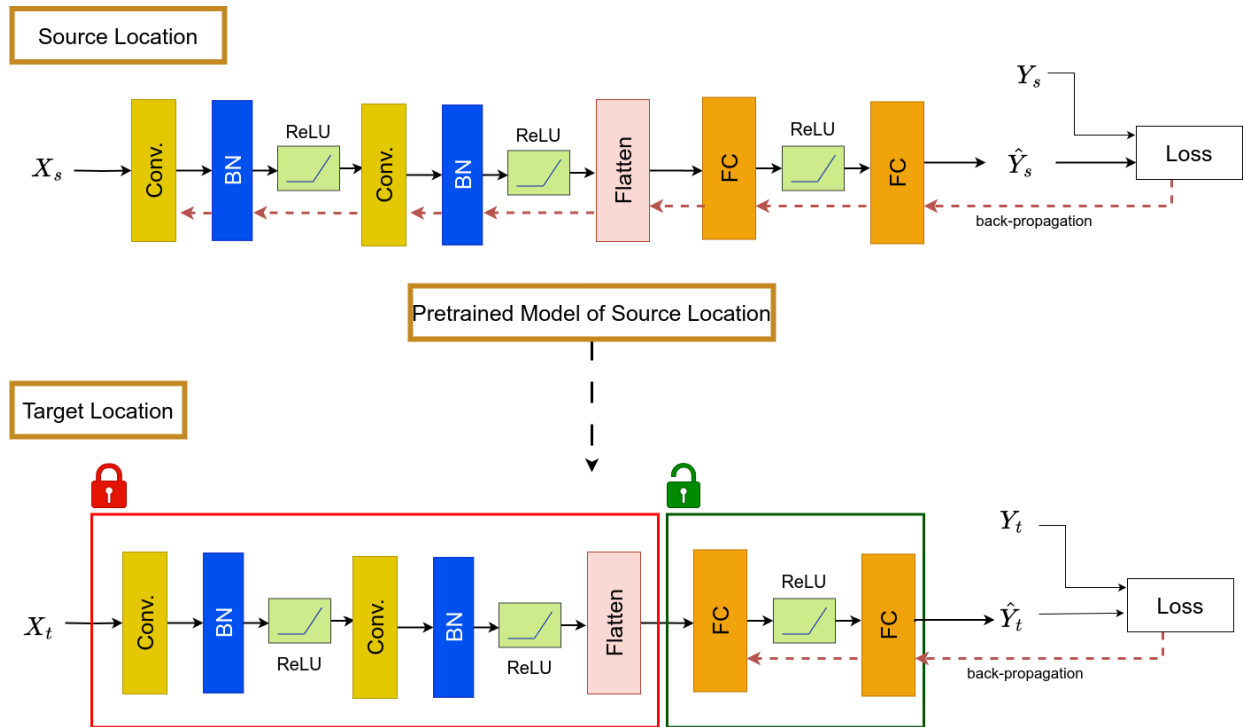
Source Location

$Y_s$

$X_s$ Conv. BN ReLU Conv. BN ReLU Flatten FC ReLU FC $\hat{Y}_s$ Loss

back-propagation

Pretrained Model of Source Location

Target Location

$Y_t$

$X_t$ Conv. BN ReLU Conv. BN ReLU Flatten FC ReLU FC $\hat{Y}_t$ Loss

back-propagation